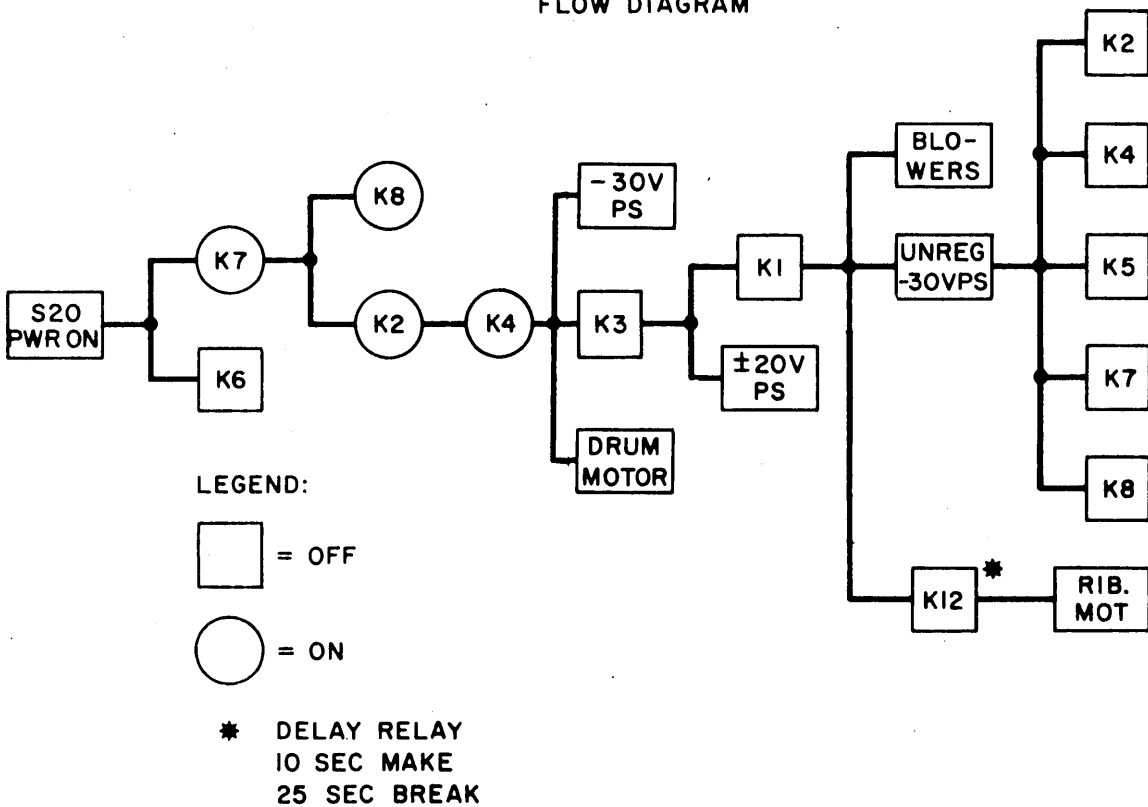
FLOW DIAGRAM

S20 PWR ON

K7

K8

K6

K2

K4

-30V PS

K3

DRUM MOTOR

K1

±20V PS

BLO-WERS

UNREG -30VPS

K12

*

RIB. MOT

K2

K4

K5

K7

K8

LEGEND:

= OFF

= ON

* DELAY RELAY 10 SEC MAKE 25 SEC BREAK